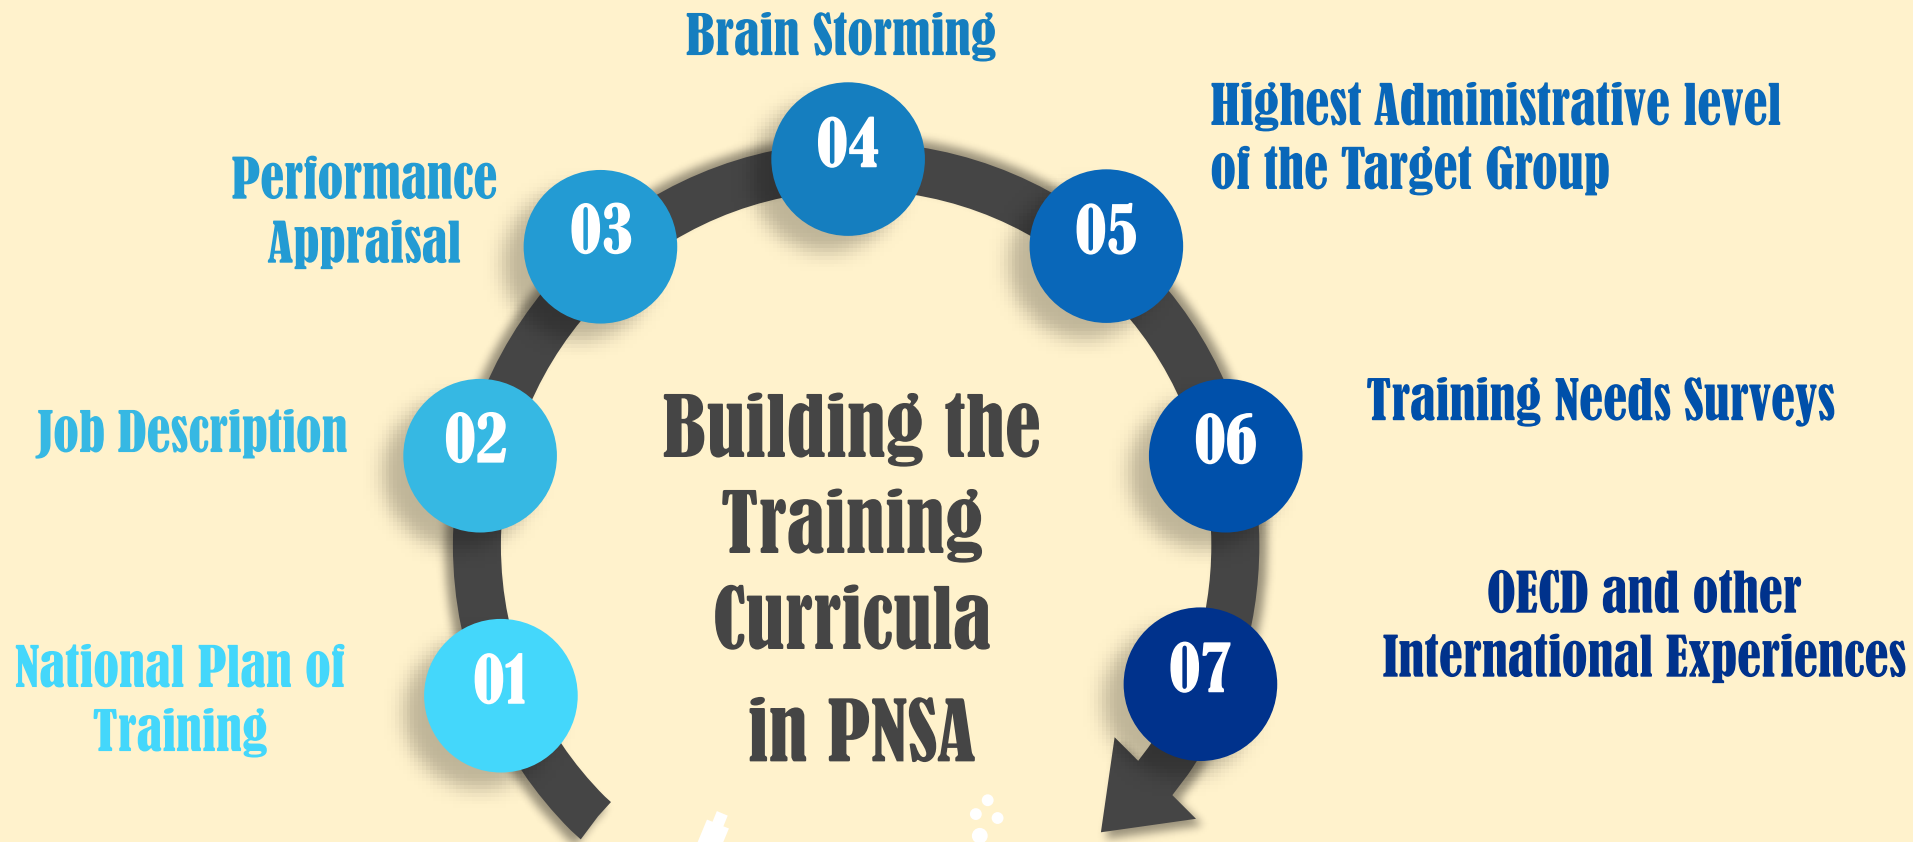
Brain Storming

Highest Administrative level of the Target Group

Performance Appraisal

04

03

05

Job Description

02

Building the Training Curricula in PNSA

06

Training Needs Surveys

OECD and other International Experiences

National Plan of Training

01

07